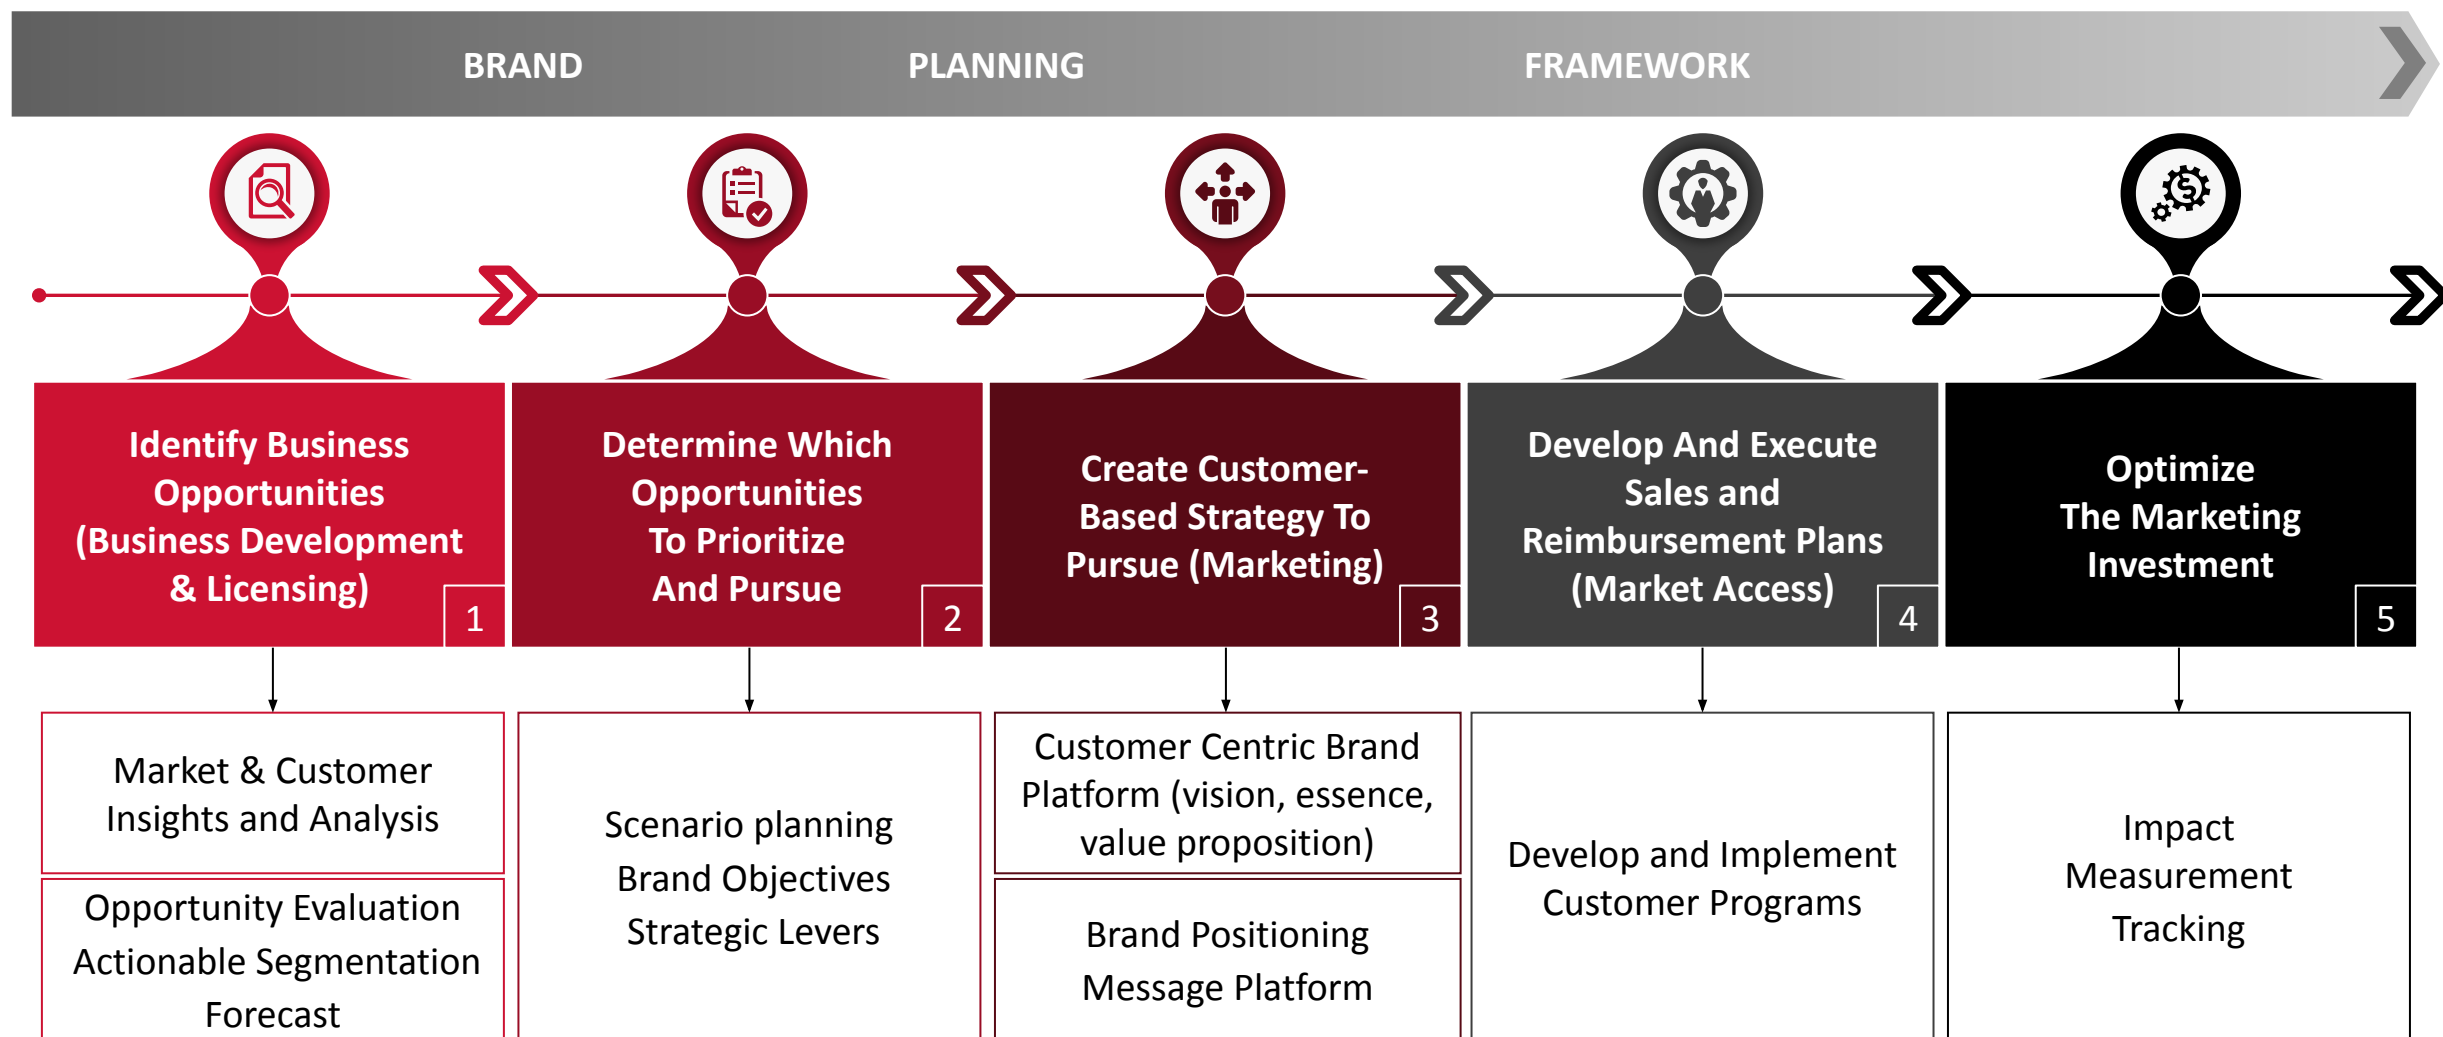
BRAND PLANNING FRAMEWORK

Identify Business Opportunities (Business Development & Licensing)

1

Determine Which Opportunities To Prioritize And Pursue

2

Create Customer-Based Strategy To Pursue (Marketing)

3

Develop And Execute Sales and Reimbursement Plans (Market Access)

4

Optimize The Marketing Investment

5

Market & Customer Insights and Analysis

Opportunity Evaluation
Actionable Segmentation
Forecast

Scenario planning
Brand Objectives
Strategic Levers

Customer Centric Brand Platform (vision, essence, value proposition)

Brand Positioning
Message Platform

Develop and Implement Customer Programs

Impact
Measurement
Tracking